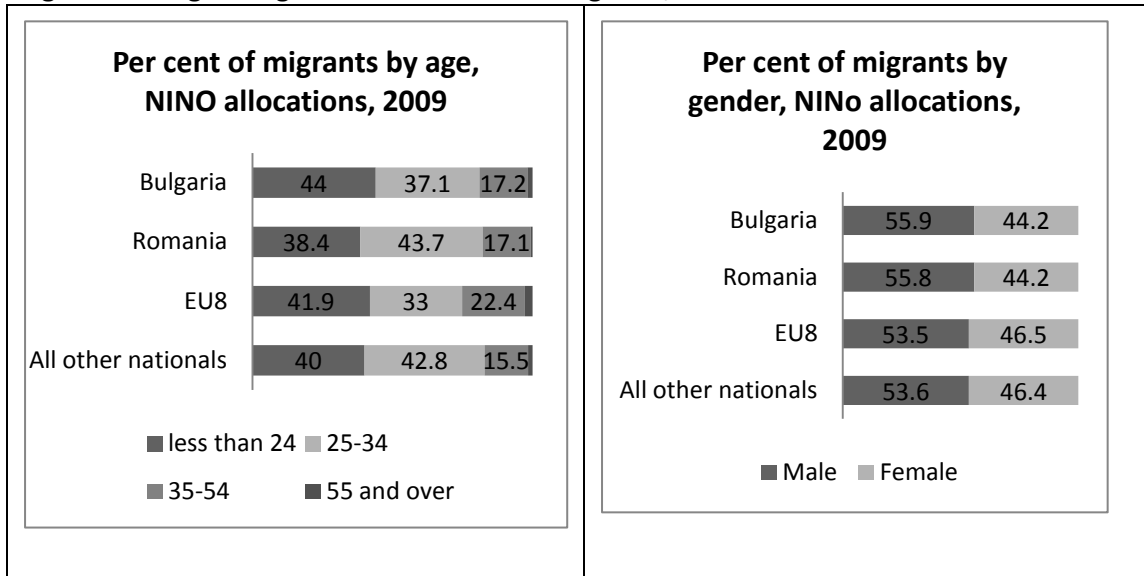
Per cent of migrants by age, NINO allocations, 2009

Bulgaria 44 37.1 17.2

Romania 38.4 43.7 17.1

EU8 41.9 33 22.4

All other nationals 40 42.8 15.5

less than 24 25-34 35-54 55 and over

Per cent of migrants by gender, NINo allocations, 2009

Bulgaria 55.9 44.2

Romania 55.8 44.2

EU8 53.5 46.5

All other nationals 53.6 46.4

Male Female